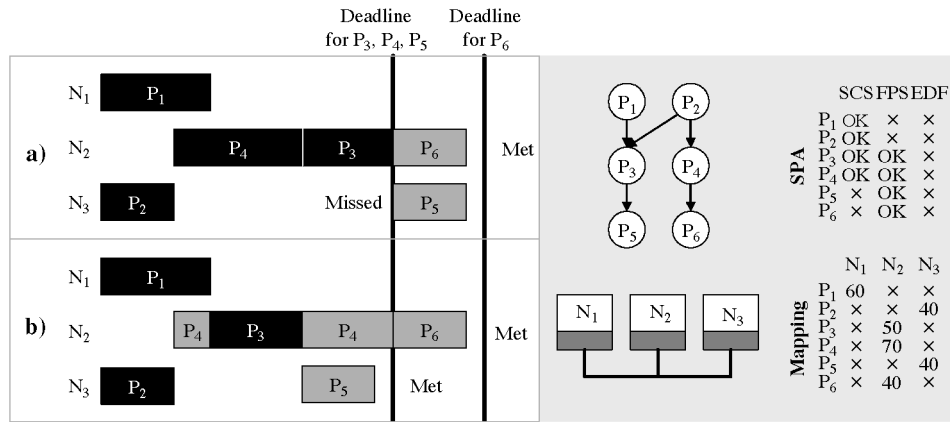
Deadline for $P_3$, $P_4$, $P_5$

Deadline for $P_6$

a)

$N_1$ $P_1$

$N_2$ $P_4$ $P_3$ $P_6$ Met

$N_3$ $P_2$ Missed $P_5$

b)

$N_1$ $P_1$

$N_2$ $P_4$ $P_3$ $P_4$ $P_6$ Met

$N_3$ $P_2$ $P_5$ Met

$P_1$ $P_2$ $P_3$ $P_4$ $P_5$ $P_6$

$N_1$ $N_2$ $N_3$

SPA

| | SCS | FPS | EDF |
|---|---|---|---|
| $P_1$ | OK | × | × |
| $P_2$ | OK | × | × |
| $P_3$ | OK | OK | × |
| $P_4$ | OK | OK | × |
| $P_5$ | × | OK | × |
| $P_6$ | × | OK | × |

Mapping

| | $N_1$ | $N_2$ | $N_3$ |
|---|---|---|---|
| $P_1$ | 60 | × | × |
| $P_2$ | × | × | 40 |
| $P_3$ | × | 50 | × |
| $P_4$ | × | 70 | × |
| $P_5$ | × | × | 40 |
| $P_6$ | × | 40 | × |